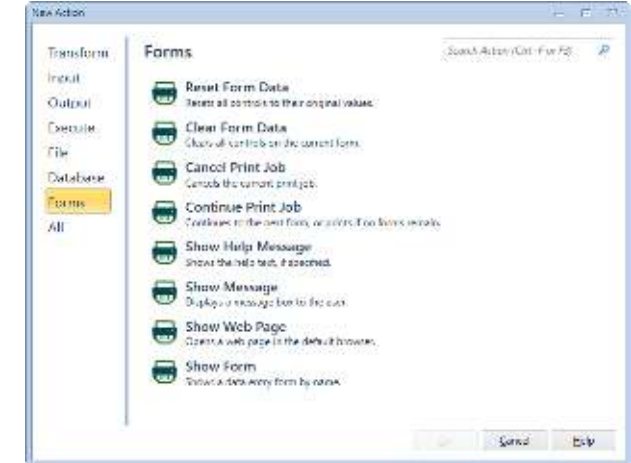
New Action

Transform
Input
Output
Execute
File
Database
Forms
All

Forms

Search Action (Ctrl+F or F3)

Reset Form Data
Resets all controls to their original values.

Clear Form Data
Clears all controls on the current form.

Cancel Print Job
Cancels the current print job.

Continue Print Job
Continues to the next form, or prints if no forms remain.

Show Help Message
Shows the help text, if specified.

Show Message
Displays a message box to the user.

Show Web Page
Opens a web page in the default browser.

Show Form
Shows a data entry form by name.

OK Cancel Help